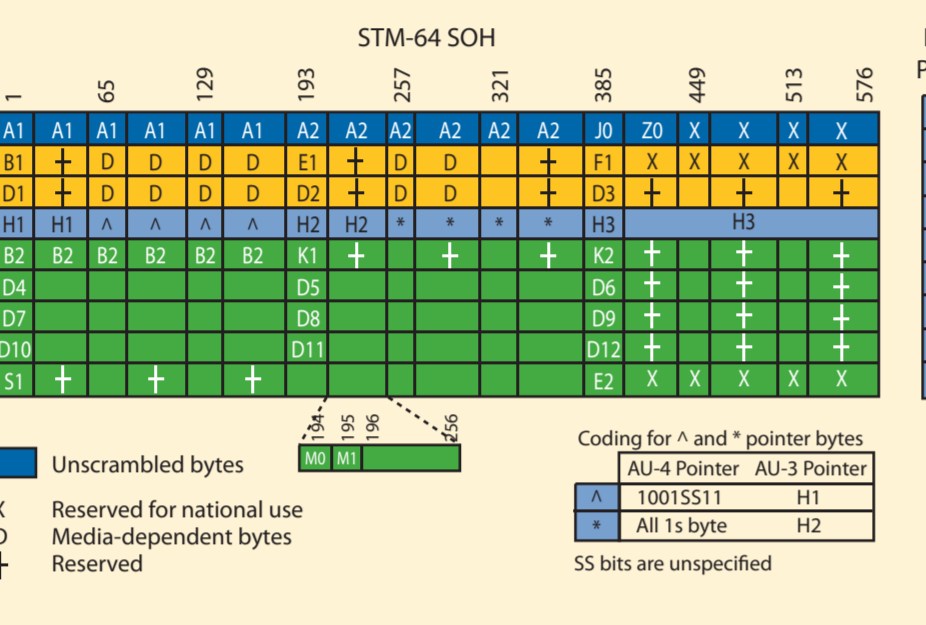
STM-64 SOH

1 65 129 193 257 321 385 449 513 576

| A1 | A1 | A1 | A1 | A1 | A1 | A2 | A2 | A2 | A2 | A2 | A2 | J0 | Z0 | X | X | X | X |
|---|---|---|---|---|---|---|---|---|---|---|---|---|---|---|---|---|---|
| B1 | + | D | D | D | D | E1 | + | D | D | | + | F1 | X | X | X | X | X |
| D1 | + | D | D | D | D | D2 | + | D | D | | + | D3 | + | | + | | + |
| H1 | H1 | ^ | ^ | ^ | ^ | H2 | H2 | * | * | * | * | H3 | H3 | | | | |
| B2 | B2 | B2 | B2 | B2 | B2 | K1 | + | | + | | + | K2 | + | | + | | + |
| D4 | | | | | | D5 | | | | | | D6 | + | | + | | + |
| D7 | | | | | | D8 | | | | | | D9 | + | | + | | + |
| D10 | | | | | | D11 | | | | | | D12 | + | | + | | + |
| S1 | + | | + | | + | | | | | | | E2 | X | X | X | X | X |

194 195 196 256
M0 M1

Unscrambled bytes
X Reserved for national use
D Media-dependent bytes
+ Reserved

Coding for ^ and * pointer bytes

| | AU-4 Pointer | AU-3 Pointer |
|---|---|---|
| ^ | 1001SS11 | H1 |
| * | All 1s byte | H2 |

SS bits are unspecified

P